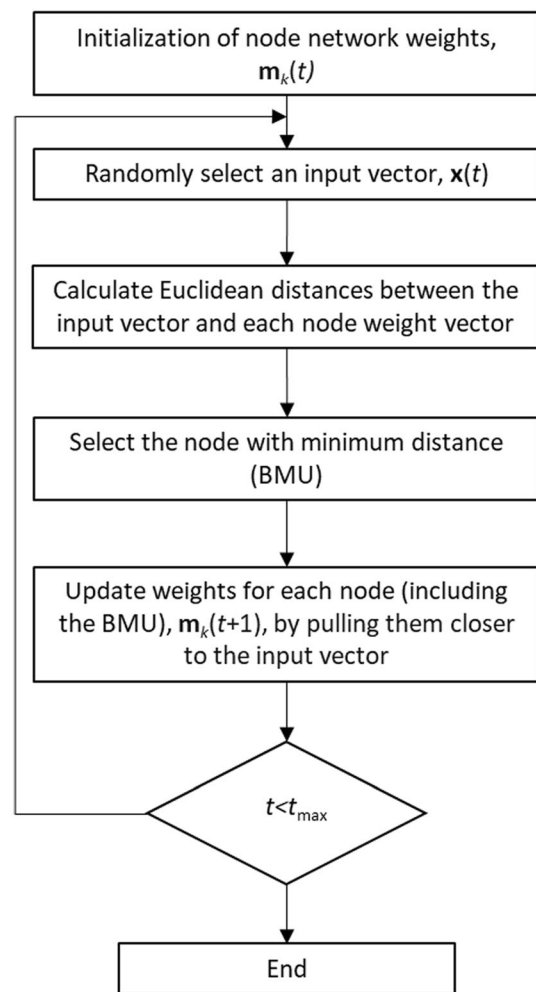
Initialization of node network weights, $\mathbf{m}_k(t)$

Randomly select an input vector, $\mathbf{x}(t)$

Calculate Euclidean distances between the input vector and each node weight vector

Select the node with minimum distance (BMU)

Update weights for each node (including the BMU), $\mathbf{m}_k(t+1)$, by pulling them closer to the input vector

$t<t_{\max}$

End